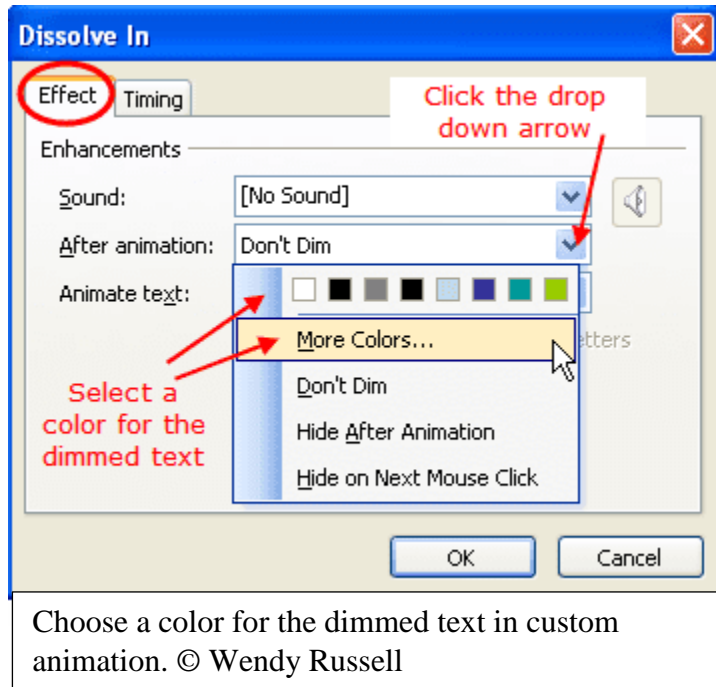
Dissolve In

Effect
Timing

Click the drop down arrow

Enhancements

Sound:
[No Sound]

After animation:
Don't Dim

Animate text:

etters

More Colors...

Don't Dim

Hide After Animation

Hide on Next Mouse Click

Select a color for the dimmed text

OK
Cancel

Choose a color for the dimmed text in custom animation. © Wendy Russell